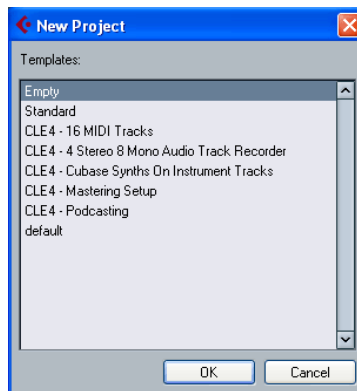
New Project

Templates:

Empty
Standard
CLE4 - 16 MIDI Tracks
CLE4 - 4 Stereo 8 Mono Audio Track Recorder
CLE4 - Cubase Synths On Instrument Tracks
CLE4 - Mastering Setup
CLE4 - Podcasting
default

OK
Cancel